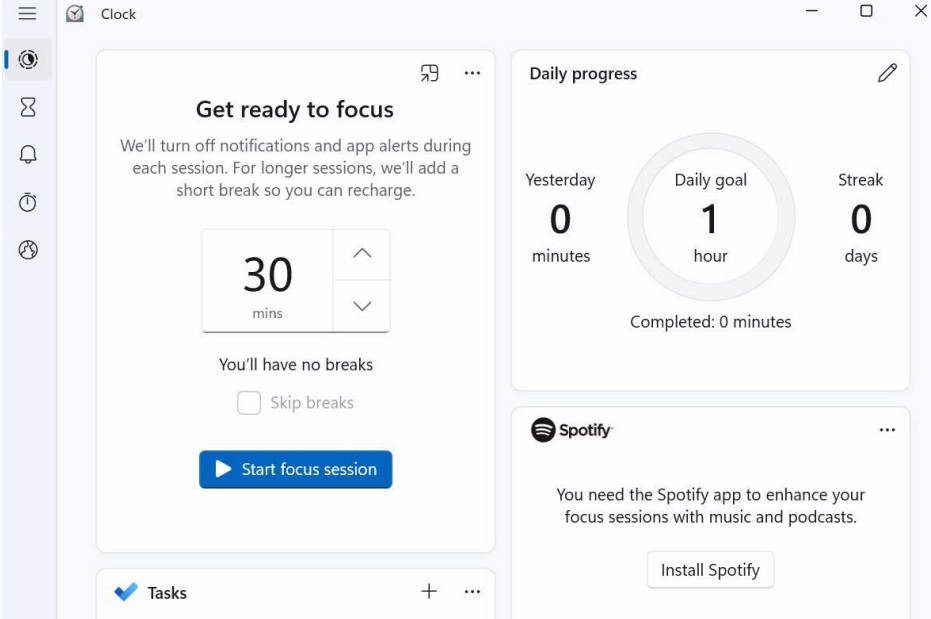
Clock

Get ready to focus

We'll turn off notifications and app alerts during each session. For longer sessions, we'll add a short break so you can recharge.

30
mins

You'll have no breaks

Skip breaks

Start focus session

Tasks

Daily progress

Yesterday
0
minutes

Daily goal
1
hour

Streak
0
days

Completed: 0 minutes

Spotify

You need the Spotify app to enhance your focus sessions with music and podcasts.

Install Spotify